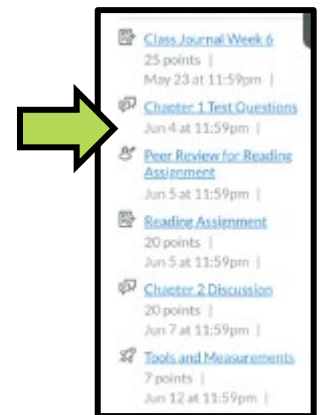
Class Journal Week 6
25 points |
May 23 at 11:59pm |

Chapter 1 Test Questions
Jun 4 at 11:59pm |

Peer Review for Reading Assignment
Jun 5 at 11:59pm |

Reading Assignment
20 points |
Jun 5 at 11:59pm |

Chapter 2 Discussion
20 points |
Jun 7 at 11:59pm |

Tools and Measurements
7 points |
Jun 12 at 11:59pm |